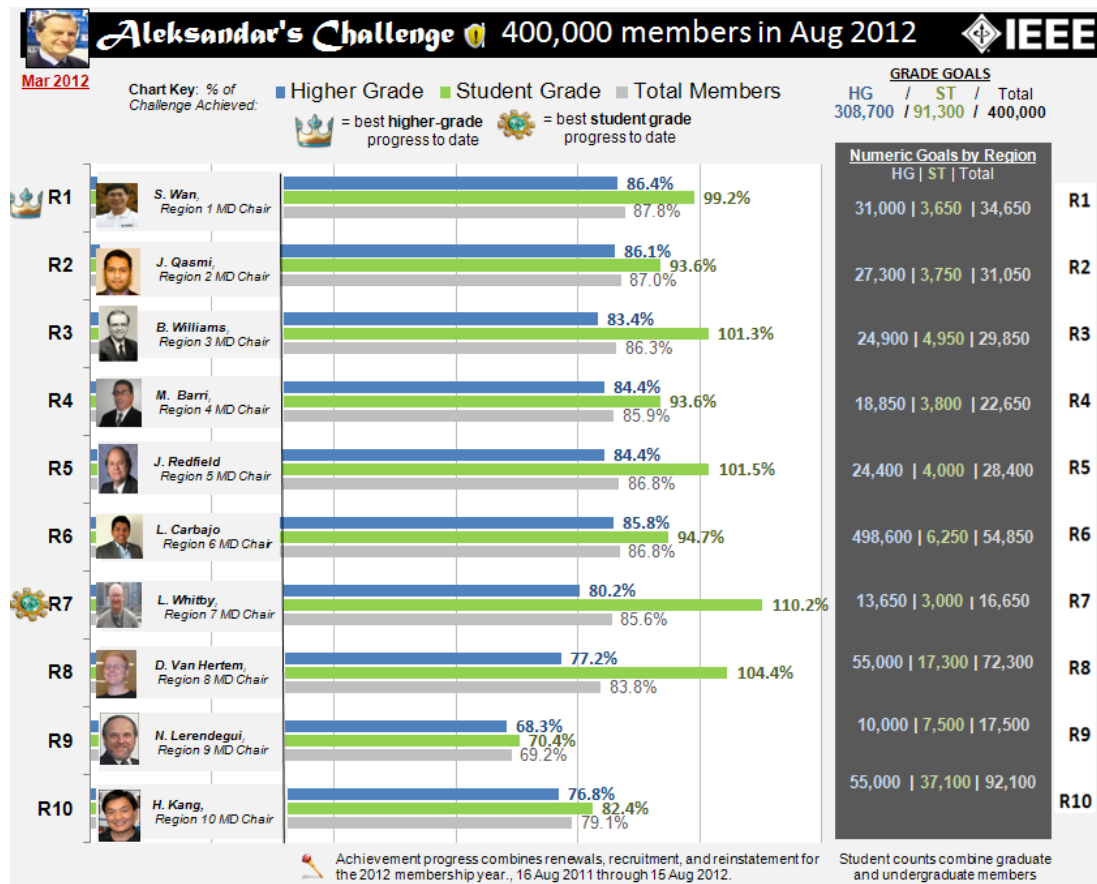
Aleksandar's Challenge 400,000 members in Aug 2012

IEEE

Mar 2012

Chart Key: % of Challenge Achieved: Higher Grade Student Grade Total Members

= best higher-grade progress to date = best student grade progress to date

GRADE GOALS
HG / ST / Total
308,700 / 91,300 / 400,000

R1 S. Wan, Region 1 MD Chair 86.4% 99.2% 87.8%

R2 J. Qasmi, Region 2 MD Chair 86.1% 93.6% 87.0%

R3 B. Williams, Region 3 MD Chair 83.4% 101.3% 86.3%

R4 M. Barri, Region 4 MD Chair 84.4% 93.6% 85.9%

R5 J. Redfield Region 5 MD Chair 84.4% 101.5% 86.8%

R6 L. Carbajo Region 6 MD Chair 85.8% 94.7% 86.8%

R7 L. Whitby, Region 7 MD Chair 80.2% 110.2% 85.6%

R8 D. Van Hertem, Region 8 MD Chair 77.2% 104.4% 83.8%

R9 N. Lerendegui, Region 9 MD Chair 68.3% 70.4% 69.2%

R10 H. Kang, Region 10 MD Chair 76.8% 82.4% 79.1%

Numeric Goals by Region
HG | ST | Total

| | |
|---|---|
| 31,000 \| 3,650 \| 34,650 | R1 |
| 27,300 \| 3,750 \| 31,050 | R2 |
| 24,900 \| 4,950 \| 29,850 | R3 |
| 18,850 \| 3,800 \| 22,650 | R4 |
| 24,400 \| 4,000 \| 28,400 | R5 |
| 498,600 \| 6,250 \| 54,850 | R6 |
| 13,650 \| 3,000 \| 16,650 | R7 |
| 55,000 \| 17,300 \| 72,300 | R8 |
| 10,000 \| 7,500 \| 17,500 | R9 |
| 55,000 \| 37,100 \| 92,100 | R10 |

Achievement progress combines renewals, recruitment, and reinstatement for the 2012 membership year., 16 Aug 2011 through 15 Aug 2012.

Student counts combine graduate and undergraduate members